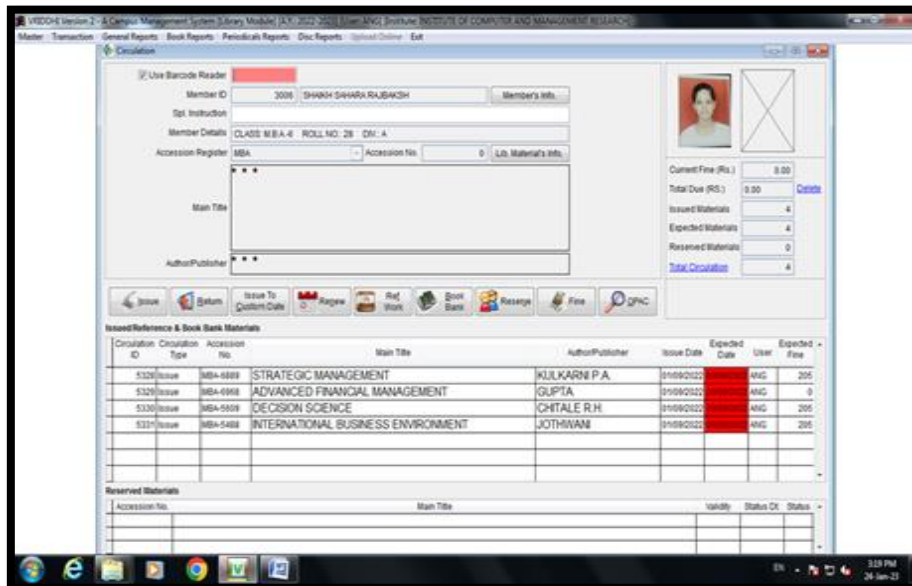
VRDDHI Version 2 - A Campus Management System [Library Module] [A.Y. 2022-2023] [User: ANG] [Institute: INSTITUTE OF COMPUTER AND MANAGEMENT RESEARCH]

Master Transaction General Reports Book Reports Periodicals Reports Disc Reports Upload Online Exit

Circulation

Use Barcode Reader

Member ID 3006 SHAIKH SAHARA RAJBAKSH Member's Info.

Spl. Instruction

Member Details CLASS: M.B.A.-II ROLL NO.: 28 DIV.: A

Accession Register MBA Accession No. 0 Lib. Material's Info.

Main Title * * *

Author/Publisher * * *

Current Fine (Rs.) 0.00

Total Due (RS.) 0.00 Delete

Issued Materials 4

Expected Materials 4

Reserved Materials 0

Total Circulation 4

Issue Return Issue To Custom Date Renew Ref. Work Book Bank Reserve Fine OPAC

Issued/Reference & Book Bank Materials

| Circulation ID | Circulation Type | Accession No. | Main Title | Author/Publisher | Issue Date | Expected Date | User | Expected Fine |
|---|---|---|---|---|---|---|---|---|
| 5328 | Issue | MBA-6889 | STRATEGIC MANAGEMENT | KULKARNI P.A. | 01/09/2022 | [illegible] | ANG | 205 |
| 5329 | Issue | MBA-6968 | ADVANCED FINANCIAL MANAGEMENT | GUPTA | 01/09/2022 | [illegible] | ANG | 0 |
| 5330 | Issue | MBA-5608 | DECISION SCIENCE | CHITALE R.H. | 01/09/2022 | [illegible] | ANG | 205 |
| 5331 | Issue | MBA-5468 | INTERNATIONAL BUSINESS ENVIRONMENT | JOTHWANI | 01/09/2022 | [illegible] | ANG | 205 |

Reserved Materials

| Accession No. | Main Title | Validity | Status Dt. | Status |
|---|---|---|---|---|

EN 3:19 PM 24-Jan-23